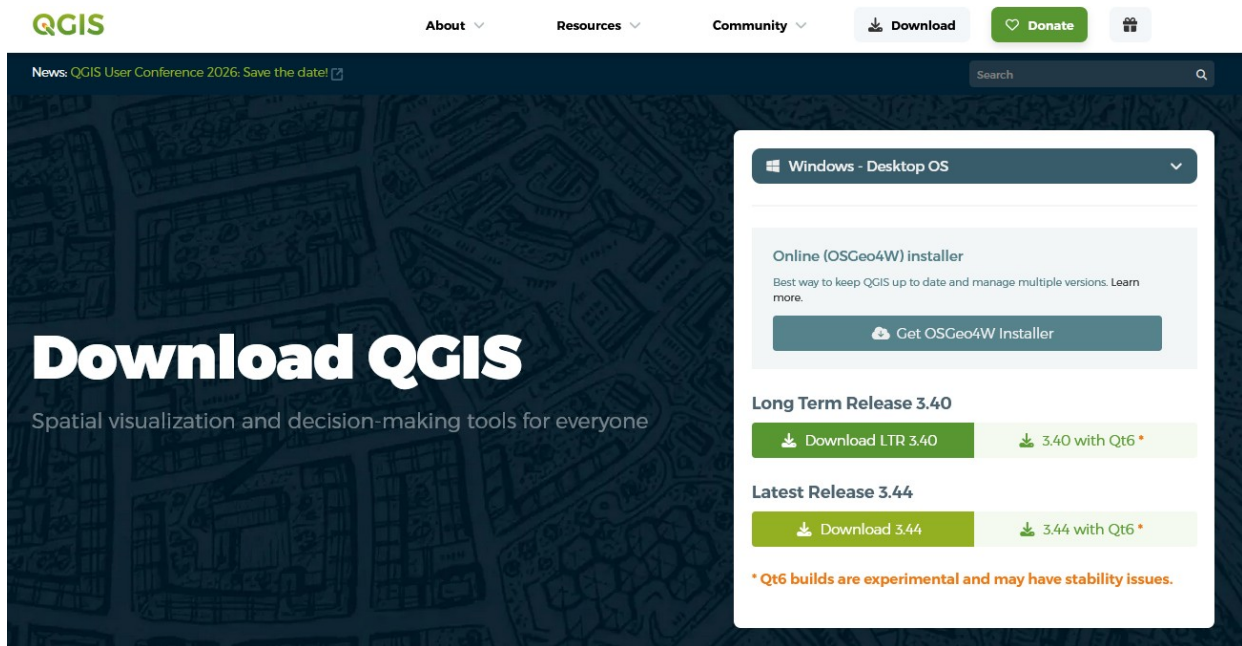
QGIS

About

Resources

Community

Download

Donate

News: QGIS User Conference 2026: Save the date!

Search

Download QGIS

Spatial visualization and decision-making tools for everyone

Windows - Desktop OS

Online (OSGeo4W) installer

Best way to keep QGIS up to date and manage multiple versions. Learn more.

Get OSGeo4W Installer

Long Term Release 3.40

Download LTR 3.40

3.40 with Qt6 *

Latest Release 3.44

Download 3.44

3.44 with Qt6 *

* Qt6 builds are experimental and may have stability issues.